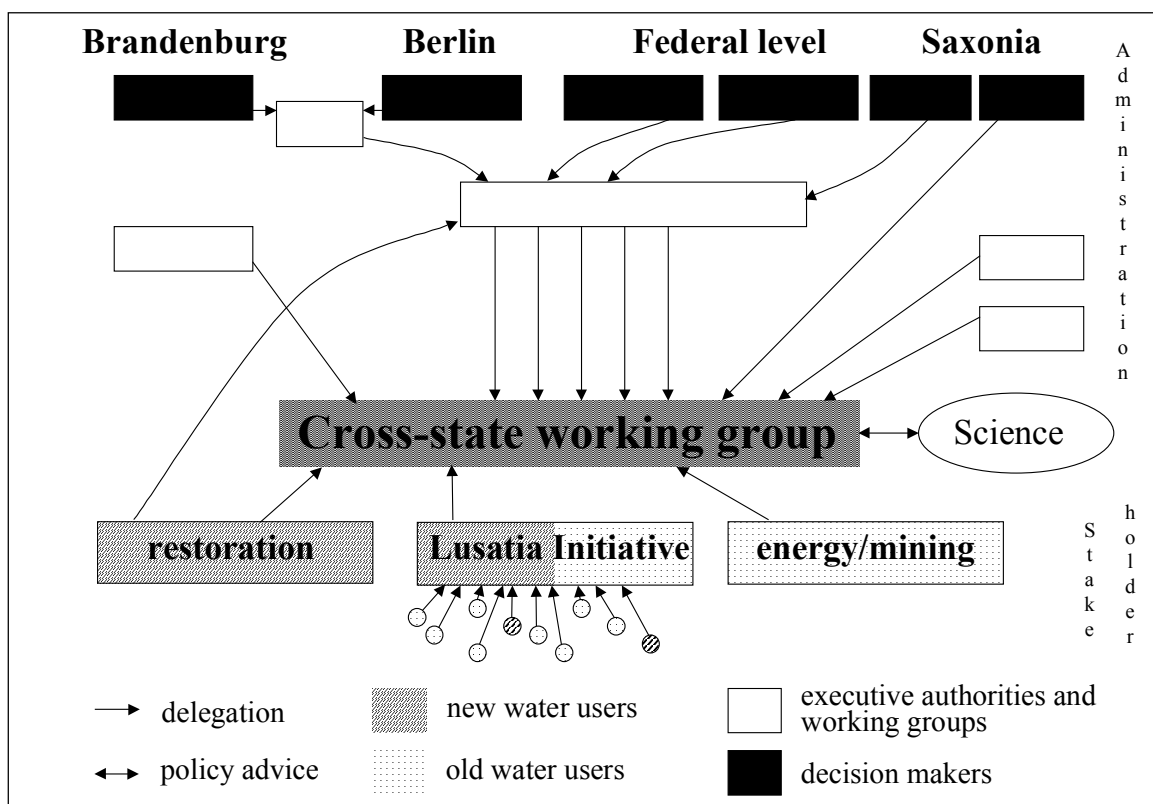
Brandenburg Berlin Federal level Saxonia

Administration

Cross-state working group

Science

restoration

Lusatia Initiative

energy/mining

Stake holder

delegation

policy advice

new water users

old water users

executive authorities and working groups

decision makers